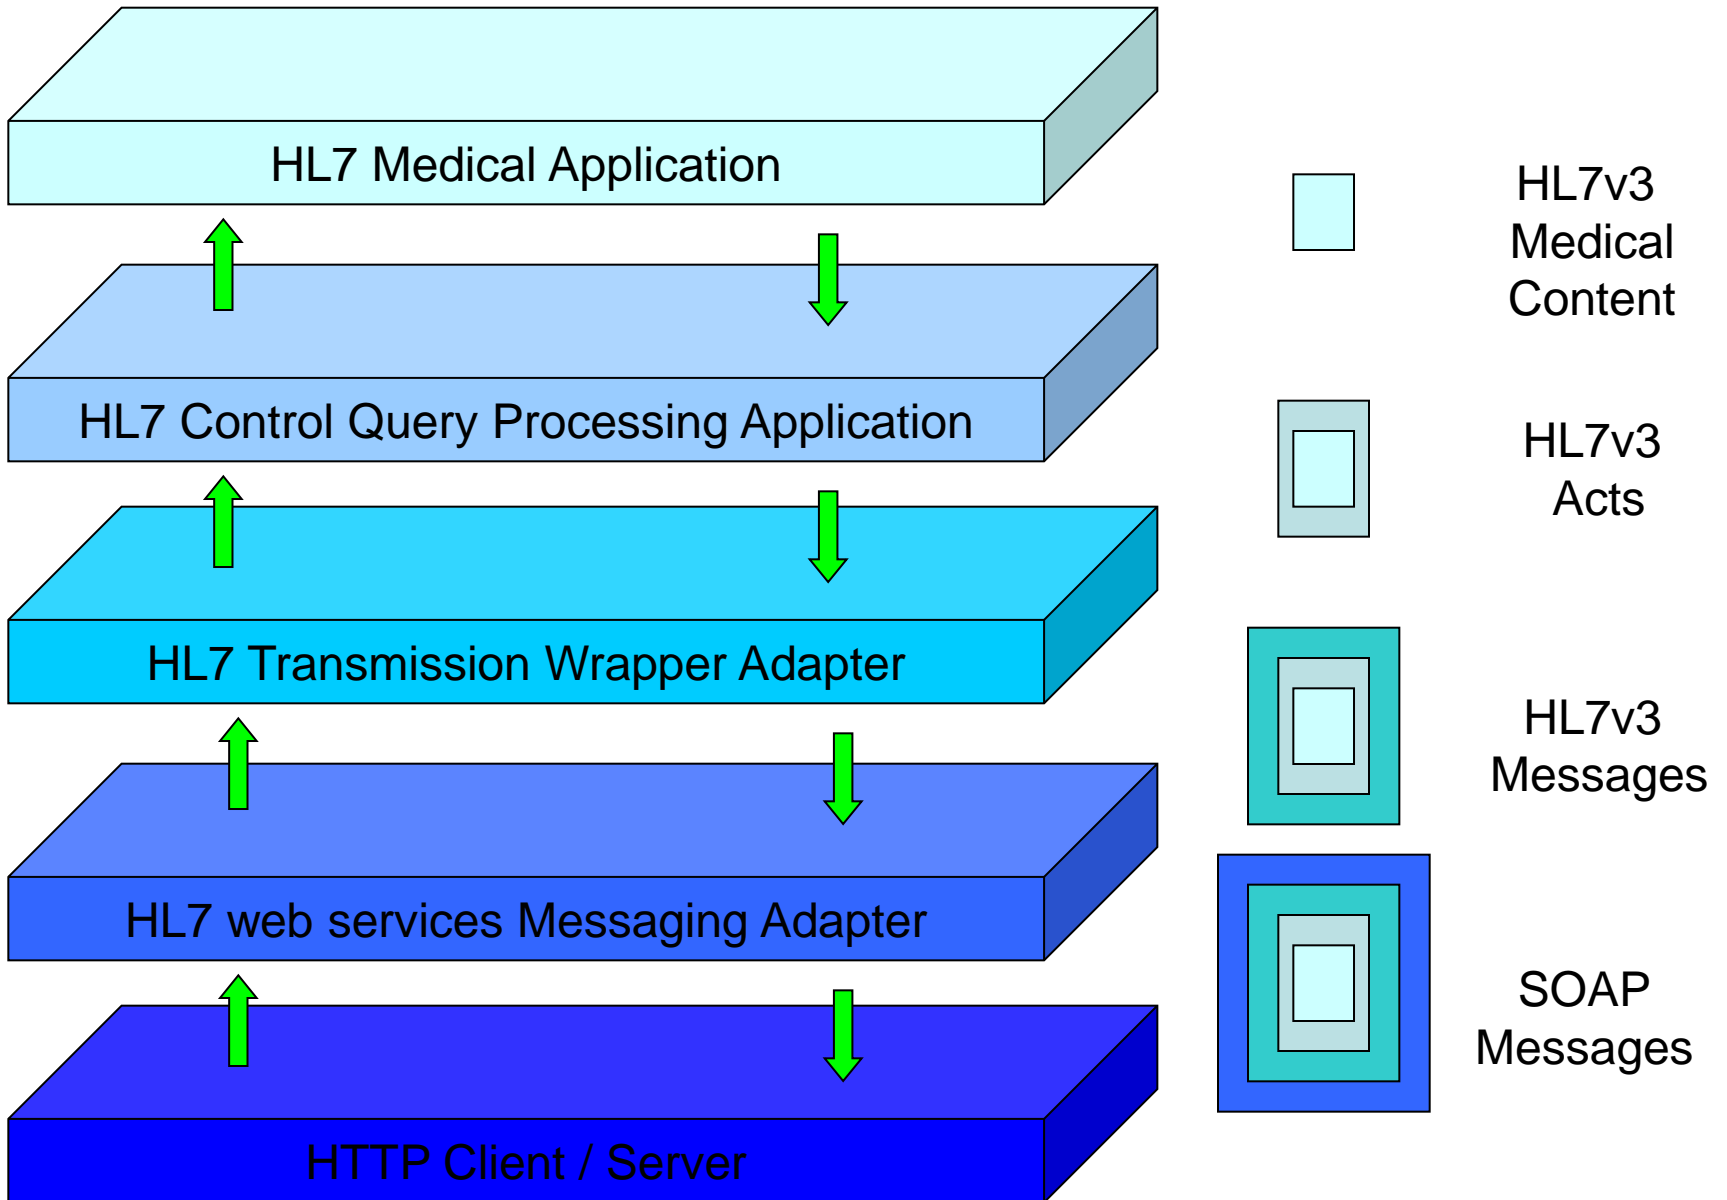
HL7 Medical Application

HL7 Control Query Processing Application

HL7 Transmission Wrapper Adapter

HL7 web services Messaging Adapter

HTTP Client / Server

HL7v3 Medical Content

HL7v3 Acts

HL7v3 Messages

SOAP Messages